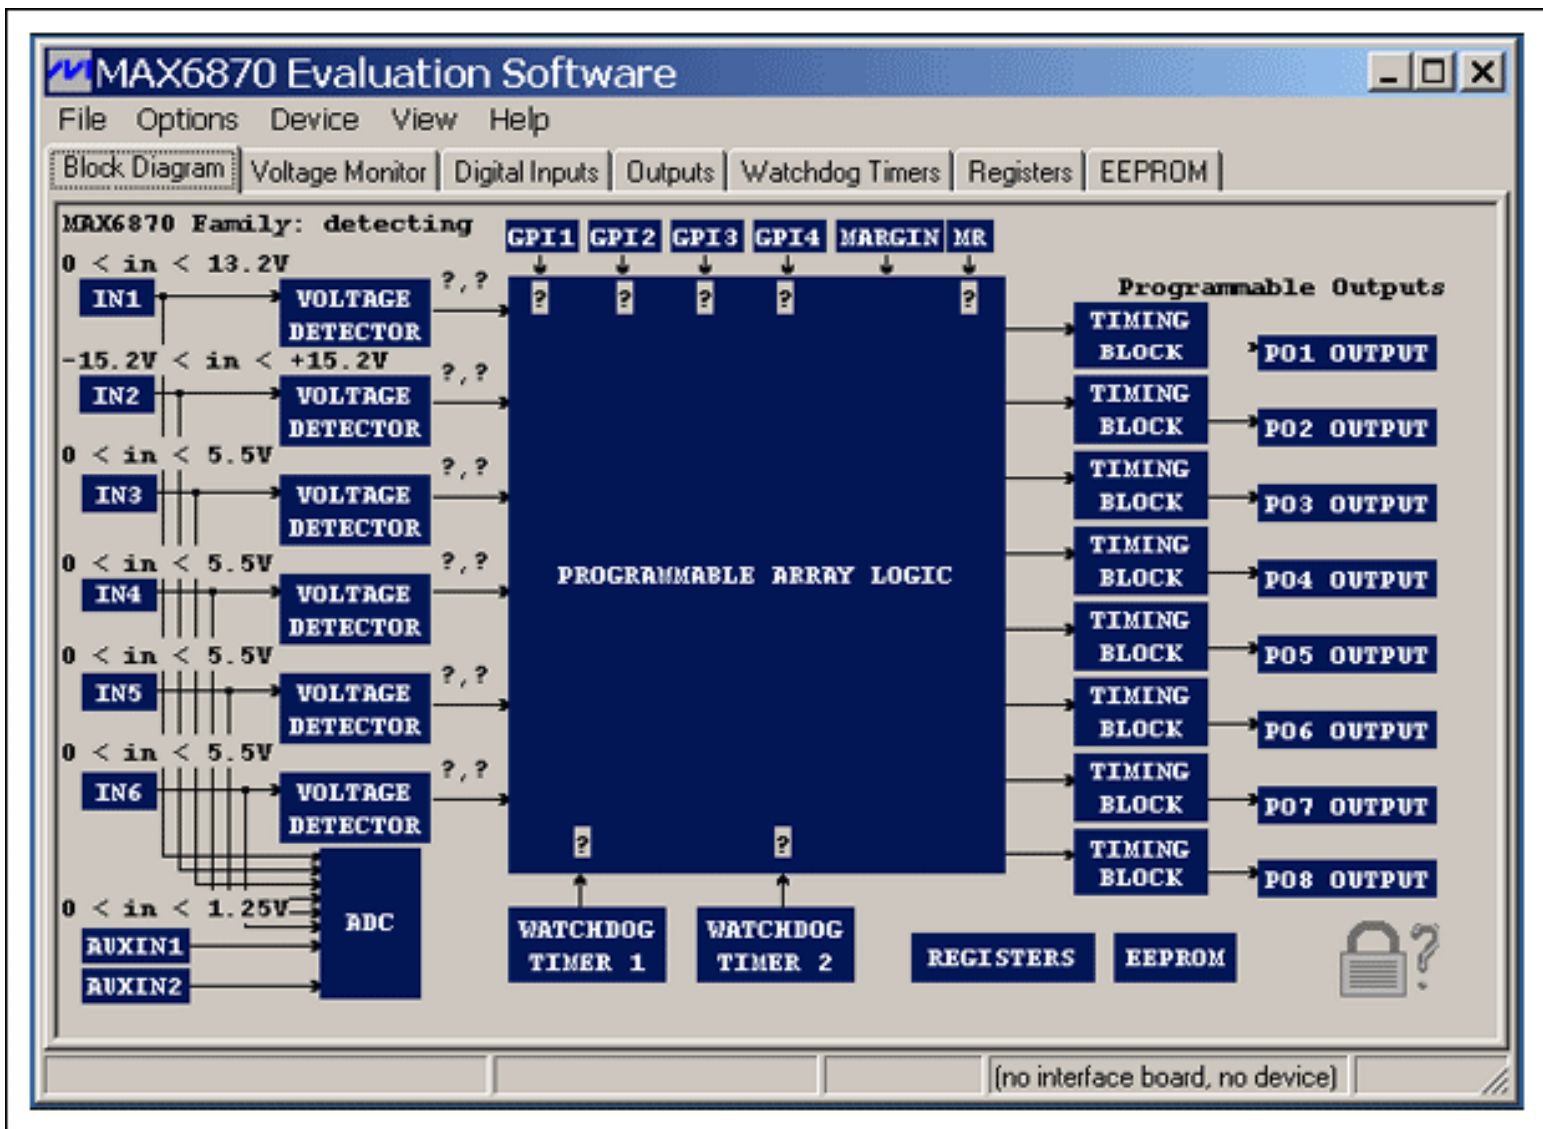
MAX6870 Evaluation Software

File Options Device View Help

Block Diagram | Voltage Monitor | Digital Inputs | Outputs | Watchdog Timers | Registers | EEPROM

MAX6870 Family: detecting

GPI1 GPI2 GPI3 GPI4 MARGIN MR

? ? ? ? ?

0 < in < 13.2V
IN1 VOLTAGE DETECTOR ?,?

-15.2V < in < +15.2V
IN2 VOLTAGE DETECTOR ?,?

0 < in < 5.5V
IN3 VOLTAGE DETECTOR ?,?

0 < in < 5.5V
IN4 VOLTAGE DETECTOR ?,?

0 < in < 5.5V
IN5 VOLTAGE DETECTOR ?,?

0 < in < 5.5V
IN6 VOLTAGE DETECTOR ?,?

0 < in < 1.25V
AUXIN1
AUXIN2
ADC

PROGRAMMABLE ARRAY LOGIC

? ?

WATCHDOG TIMER 1
WATCHDOG TIMER 2

Programmable Outputs

TIMING BLOCK PO1 OUTPUT
TIMING BLOCK PO2 OUTPUT
TIMING BLOCK PO3 OUTPUT
TIMING BLOCK PO4 OUTPUT
TIMING BLOCK PO5 OUTPUT
TIMING BLOCK PO6 OUTPUT
TIMING BLOCK PO7 OUTPUT
TIMING BLOCK PO8 OUTPUT

REGISTERS EEPROM

?

(no interface board, no device)